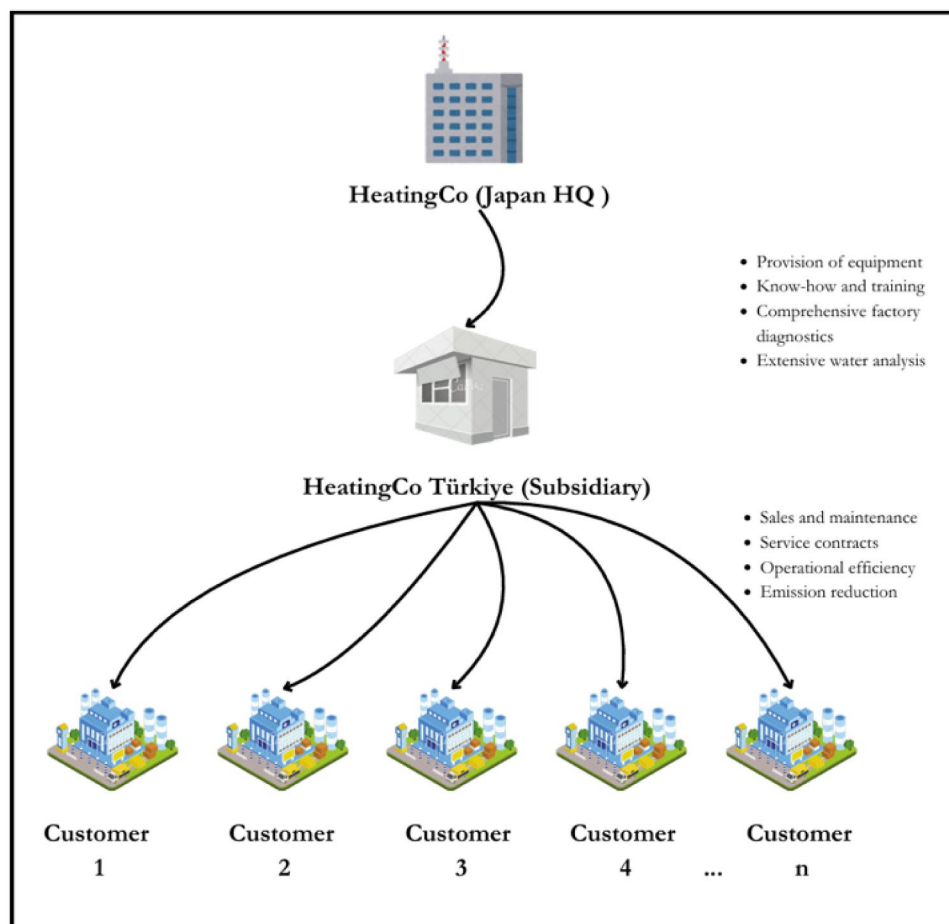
HeatingCo (Japan HQ )

- Provision of equipment
- Know-how and training
- Comprehensive factory diagnostics
- Extensive water analysis

HeatingCo Türkiye (Subsidiary)

- Sales and maintenance
- Service contracts
- Operational efficiency
- Emission reduction

Customer 1

Customer 2

Customer 3

Customer 4

...

Customer n